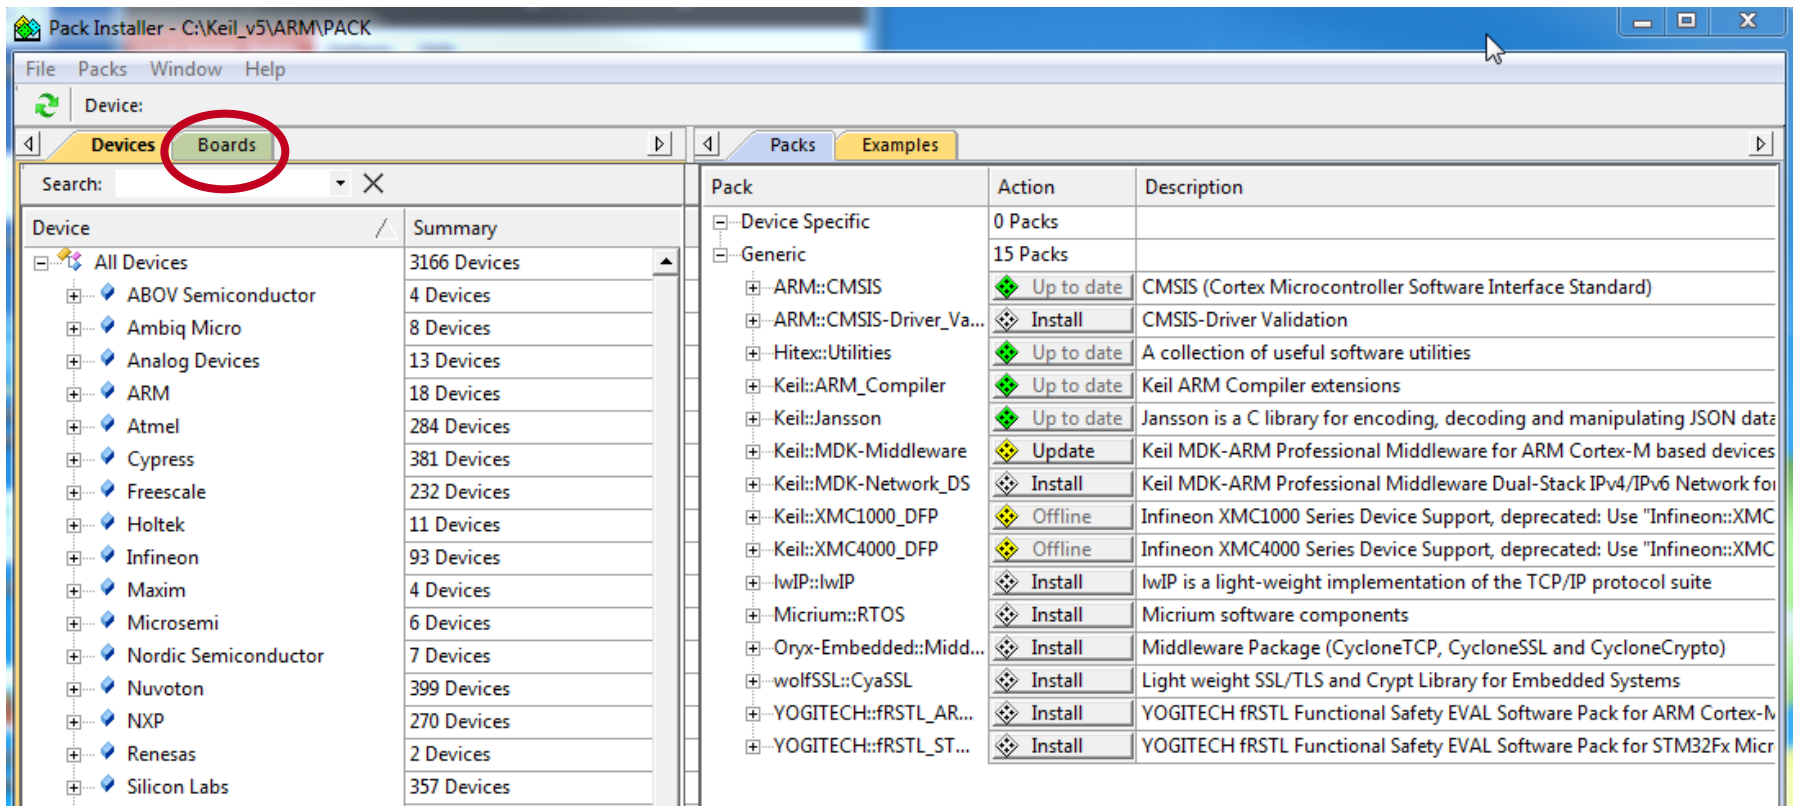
Pack Installer - C:\Keil_v5\ARM\PACK

File Packs Window Help

Device:

Devices Boards

Search:

| Device | Summary |
|---|---|
| All Devices | 3166 Devices |
| ABOV Semiconductor | 4 Devices |
| Ambiq Micro | 8 Devices |
| Analog Devices | 13 Devices |
| ARM | 18 Devices |
| Atmel | 284 Devices |
| Cypress | 381 Devices |
| Freescale | 232 Devices |
| Holtek | 11 Devices |
| Infineon | 93 Devices |
| Maxim | 4 Devices |
| Microsemi | 6 Devices |
| Nordic Semiconductor | 7 Devices |
| Nuvoton | 399 Devices |
| NXP | 270 Devices |
| Renesas | 2 Devices |
| Silicon Labs | 357 Devices |

Packs Examples

| Pack | Action | Description |
|---|---|---|
| Device Specific | 0 Packs | |
| Generic | 15 Packs | |
| ARM::CMSIS | Up to date | CMSIS (Cortex Microcontroller Software Interface Standard) |
| ARM::CMSIS-Driver_Va... | Install | CMSIS-Driver Validation |
| Hitex::Utilities | Up to date | A collection of useful software utilities |
| Keil::ARM_Compiler | Up to date | Keil ARM Compiler extensions |
| Keil::Jansson | Up to date | Jansson is a C library for encoding, decoding and manipulating JSON data |
| Keil::MDK-Middleware | Update | Keil MDK-ARM Professional Middleware for ARM Cortex-M based devices |
| Keil::MDK-Network_DS | Install | Keil MDK-ARM Professional Middleware Dual-Stack IPv4/IPv6 Network fo |
| Keil::XMC1000_DFP | Offline | Infineon XMC1000 Series Device Support, deprecated: Use "Infineon::XMC |
| Keil::XMC4000_DFP | Offline | Infineon XMC4000 Series Device Support, deprecated: Use "Infineon::XMC |
| lwIP::lwIP | Install | lwIP is a light-weight implementation of the TCP/IP protocol suite |
| Micrium::RTOS | Install | Micrium software components |
| Oryx-Embedded::Midd... | Install | Middleware Package (CycloneTCP, CycloneSSL and CycloneCrypto) |
| wolfSSL::CyaSSL | Install | Light weight SSL/TLS and Crypt Library for Embedded Systems |
| YOGITECH::fRSTL_AR... | Install | YOGITECH fRSTL Functional Safety EVAL Software Pack for ARM Cortex-M |
| YOGITECH::fRSTL_ST... | Install | YOGITECH fRSTL Functional Safety EVAL Software Pack for STM32Fx Micr |